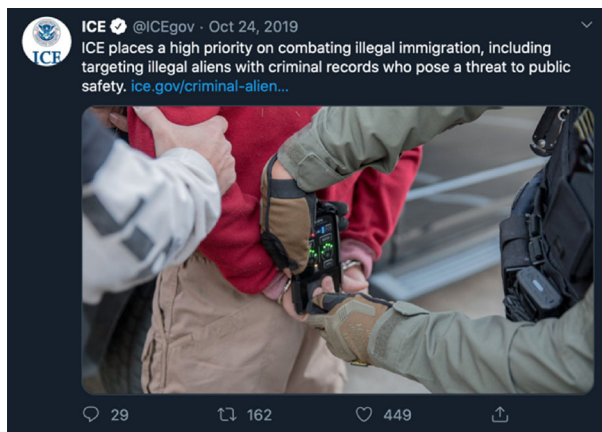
ICE
ICE @ICEgov · Oct 24, 2019
ICE places a high priority on combating illegal immigration, including targeting illegal aliens with criminal records who pose a threat to public safety. ice.gov/criminal-alien...

29 162 449